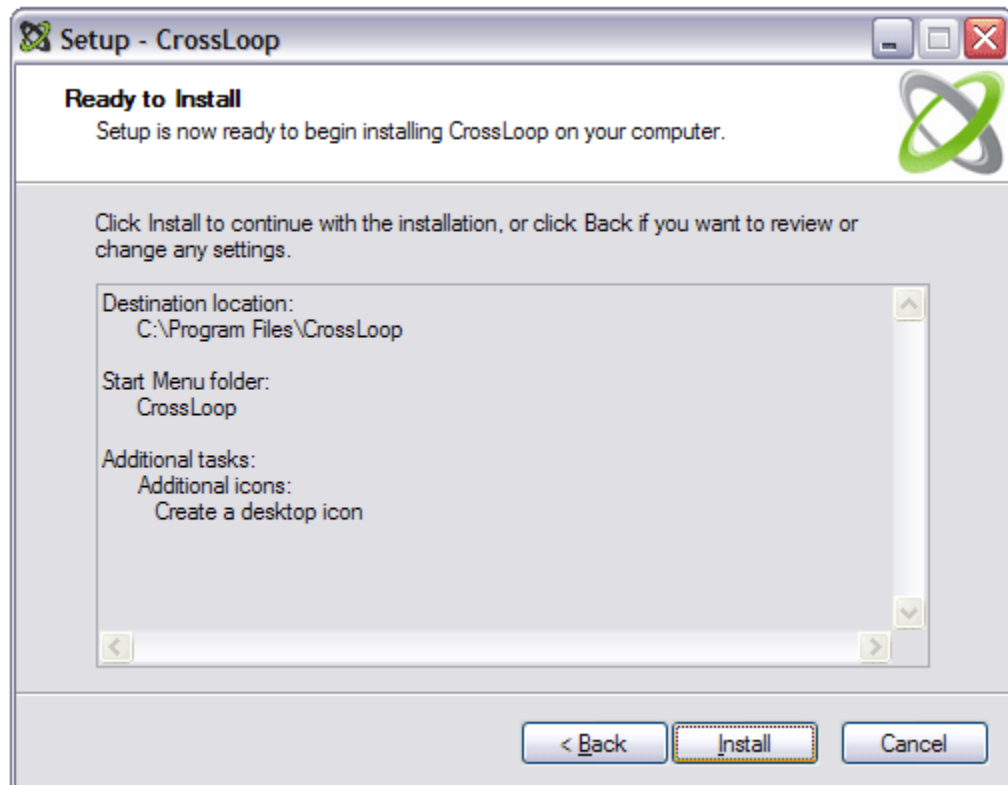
Setup - CrossLoop

Ready to Install
Setup is now ready to begin installing CrossLoop on your computer.

Click Install to continue with the installation, or click Back if you want to review or change any settings.

Destination location:
C:\Program Files\CrossLoop

Start Menu folder:
CrossLoop

Additional tasks:
Additional icons:
Create a desktop icon

< Back
Install
Cancel